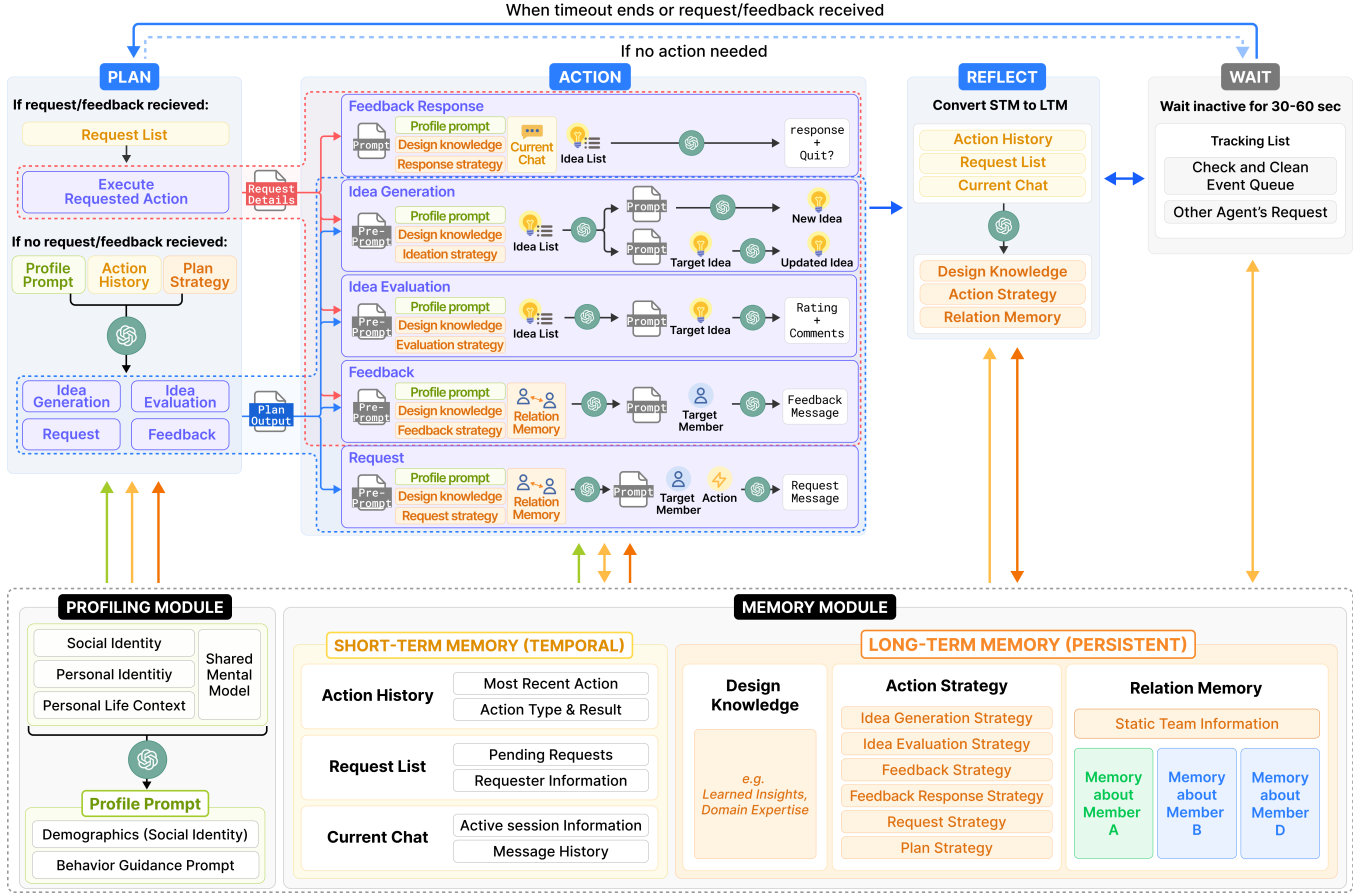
When timeout ends or request/feedback received

If no action needed

PLAN

If request/feedback recieved:

Request List

Execute Requested Action

Request Details

If no request/feedback recieved:

Profile Prompt

Action History

Plan Strategy

Idea Generation

Idea Evaluation

Request

Feedback

Plan Output

ACTION

Feedback Response

Prompt

Profile prompt

Design knowledge

Response strategy

Current Chat

Idea List

response + Quit?

Idea Generation

Pre-Prompt

Profile prompt

Design knowledge

Ideation strategy

Idea List

Prompt

New Idea

Prompt

Target Idea

Updated Idea

Idea Evaluation

Pre-Prompt

Profile prompt

Design knowledge

Evaluation strategy

Idea List

Prompt

Target Idea

Rating + Comments

Feedback

Pre-Prompt

Profile prompt

Design knowledge

Feedback strategy

Relation Memory

Prompt

Target Member

Feedback Message

Request

Pre-Prompt

Profile prompt

Design knowledge

Request strategy

Relation Memory

Prompt

Target Member

Action

Request Message

REFLECT

Convert STM to LTM

Action History

Request List

Current Chat

Design Knowledge

Action Strategy

Relation Memory

WAIT

Wait inactive for 30-60 sec

Tracking List

Check and Clean Event Queue

Other Agent's Request

PROFILING MODULE

Social Identity

Personal Identitiy

Personal Life Context

Shared Mental Model

Profile Prompt

Demographics (Social Identity)

Behavior Guidance Prompt

MEMORY MODULE

SHORT-TERM MEMORY (TEMPORAL)

Action History

Most Recent Action

Action Type & Result

Request List

Pending Requests

Requester Information

Current Chat

Active session Information

Message History

LONG-TERM MEMORY (PERSISTENT)

Design Knowledge

e.g. Learned Insights, Domain Expertise

Action Strategy

Idea Generation Strategy

Idea Evaluation Strategy

Feedback Strategy

Feedback Response Strategy

Request Strategy

Plan Strategy

Relation Memory

Static Team Information

Memory about Member A

Memory about Member B

Memory about Member D